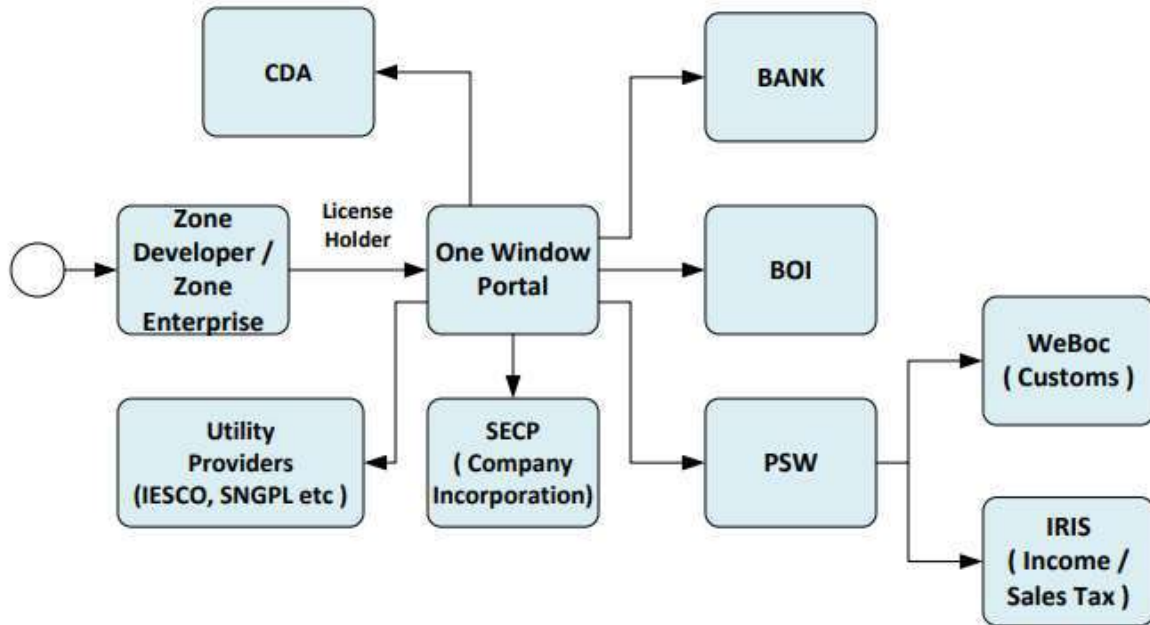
CDA

BANK

Zone Developer / Zone Enterprise

License Holder

One Window Portal

BOI

WeBoc ( Customs )

Utility Providers (IESCO, SNGPL etc )

SECP ( Company Incorporation)

PSW

IRIS ( Income / Sales Tax )